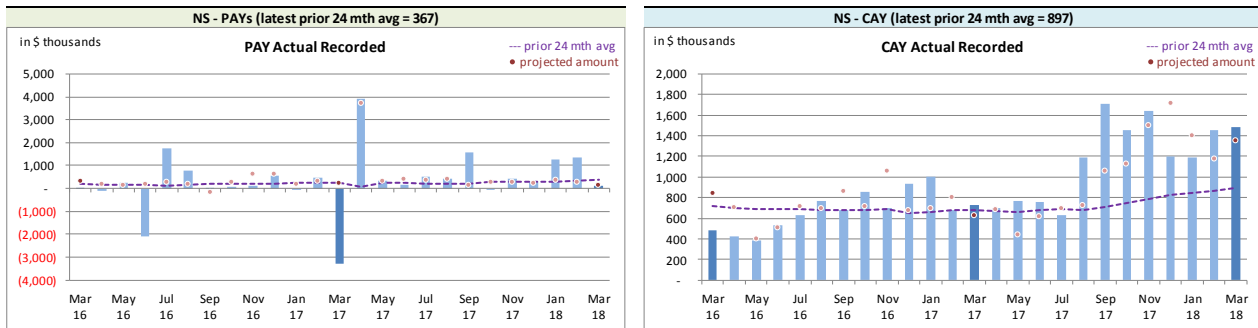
NS - PAYs (latest prior 24 mth avg = 367)

in $ thousands

PAY Actual Recorded

--- prior 24 mth avg
projected amount

5,000
4,000
3,000
2,000
1,000
-
(1,000)
(2,000)
(3,000)
(4,000)

Mar 16
May 16
Jul 16
Sep 16
Nov 16
Jan 17
Mar 17
May 17
Jul 17
Sep 17
Nov 17
Jan 18
Mar 18

NS - CAY (latest prior 24 mth avg = 897)

in $ thousands

CAY Actual Recorded

--- prior 24 mth avg
projected amount

2,000
1,800
1,600
1,400
1,200
1,000
800
600
400
200
-

Mar 16
May 16
Jul 16
Sep 16
Nov 16
Jan 17
Mar 17
May 17
Jul 17
Sep 17
Nov 17
Jan 18
Mar 18